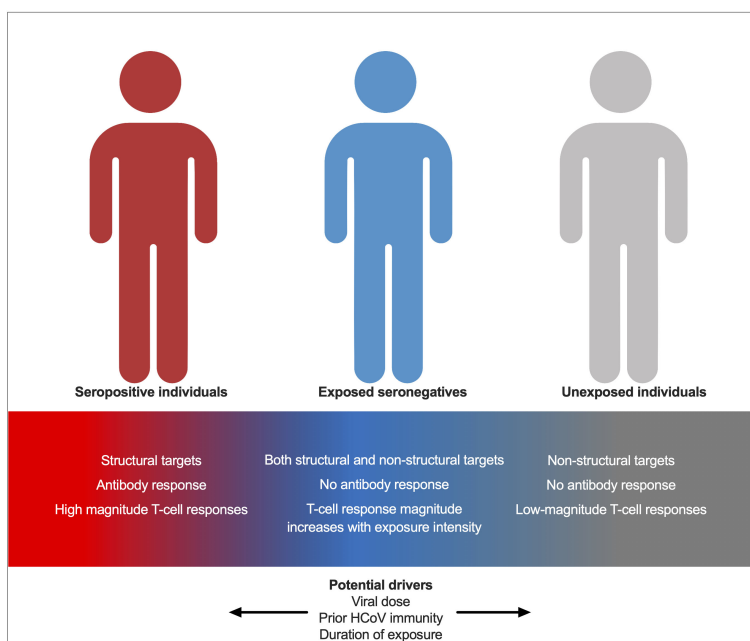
Seropositive individuals

Exposed seronegatives

Unexposed individuals

Structural targets
Antibody response
High magnitude T-cell responses

Both structural and non-structural targets
No antibody response
T-cell response magnitude increases with exposure intensity

Non-structural targets
No antibody response
Low-magnitude T-cell responses

Potential drivers
Viral dose
Prior HCoV immunity
Duration of exposure